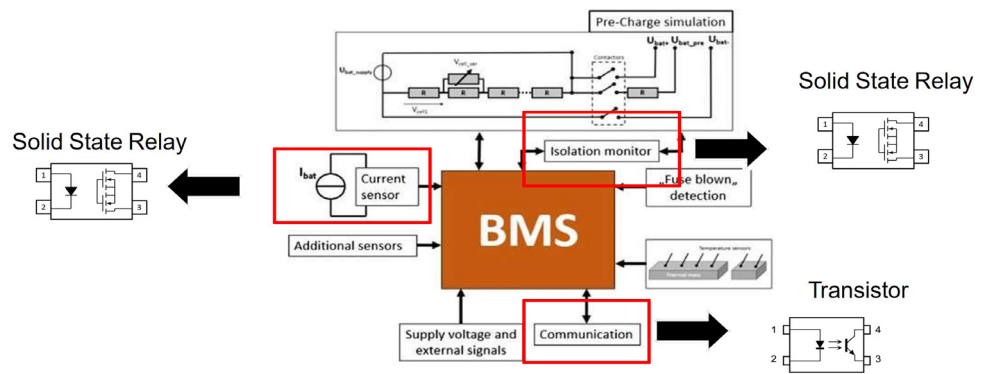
Pre-Charge simulation

$U_{bat\_supply}$

$V_{cell\_var}$

$V_{cell1}$

R

R

R

R

R

Contactors

R

$U_{bat+}$ $U_{bat\_pre}$ $U_{bat-}$

Solid State Relay

1

2

4

3

Solid State Relay

1

2

4

3

$I_{bat}$

Current sensor

Isolation monitor

„Fuse blown„ detection

BMS

Additional sensors

Temperature sensors

Thermal mass

Transistor

1

2

4

3

Supply voltage and external signals

Communication